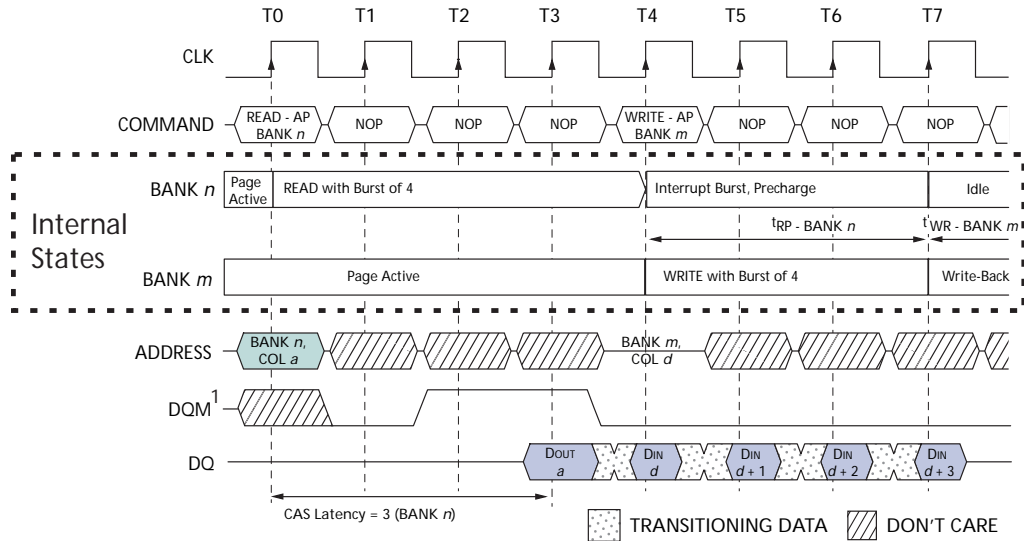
T0 T1 T2 T3 T4 T5 T6 T7

CLK

COMMAND READ - AP BANK $n$ NOP NOP NOP WRITE - AP BANK $m$ NOP NOP NOP

Internal States

BANK $n$ Page Active READ with Burst of 4 Interrupt Burst, Precharge Idle

$t_{RP}$ - BANK $n$ $t_{WR}$ - BANK $m$

BANK $m$ Page Active WRITE with Burst of 4 Write-Back

ADDRESS BANK $n$, COL $a$ BANK $m$, COL $d$

DQM$^1$

DQ DOUT $a$ DIN $d$ DIN $d+1$ DIN $d+2$ DIN $d+3$

CAS Latency = 3 (BANK $n$)

TRANSITIONING DATA DON'T CARE